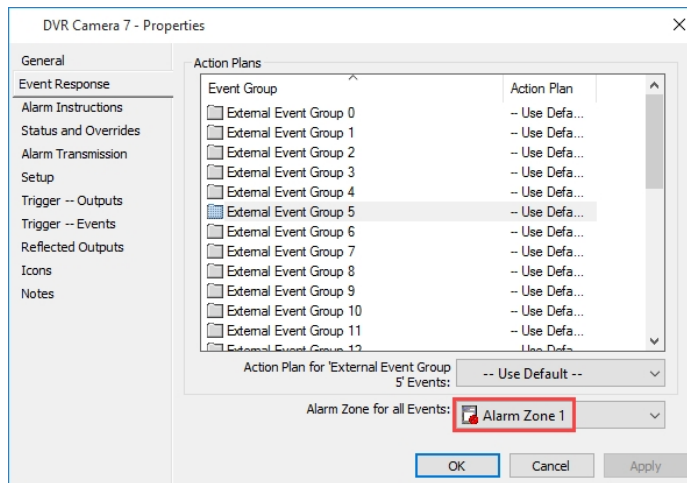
DVR Camera 7 - Properties

General
Event Response
Alarm Instructions
Status and Overrides
Alarm Transmission
Setup
Trigger -- Outputs
Trigger -- Events
Reflected Outputs
Icons
Notes

Action Plans

| Event Group | Action Plan |
|---|---|
| External Event Group 0 | -- Use Defa... |
| External Event Group 1 | -- Use Defa... |
| External Event Group 2 | -- Use Defa... |
| External Event Group 3 | -- Use Defa... |
| External Event Group 4 | -- Use Defa... |
| External Event Group 5 | -- Use Defa... |
| External Event Group 6 | -- Use Defa... |
| External Event Group 7 | -- Use Defa... |
| External Event Group 8 | -- Use Defa... |
| External Event Group 9 | -- Use Defa... |
| External Event Group 10 | -- Use Defa... |
| External Event Group 11 | -- Use Defa... |
| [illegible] | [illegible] |

Action Plan for 'External Event Group 5' Events: -- Use Default --

Alarm Zone for all Events: Alarm Zone 1

OK Cancel Apply